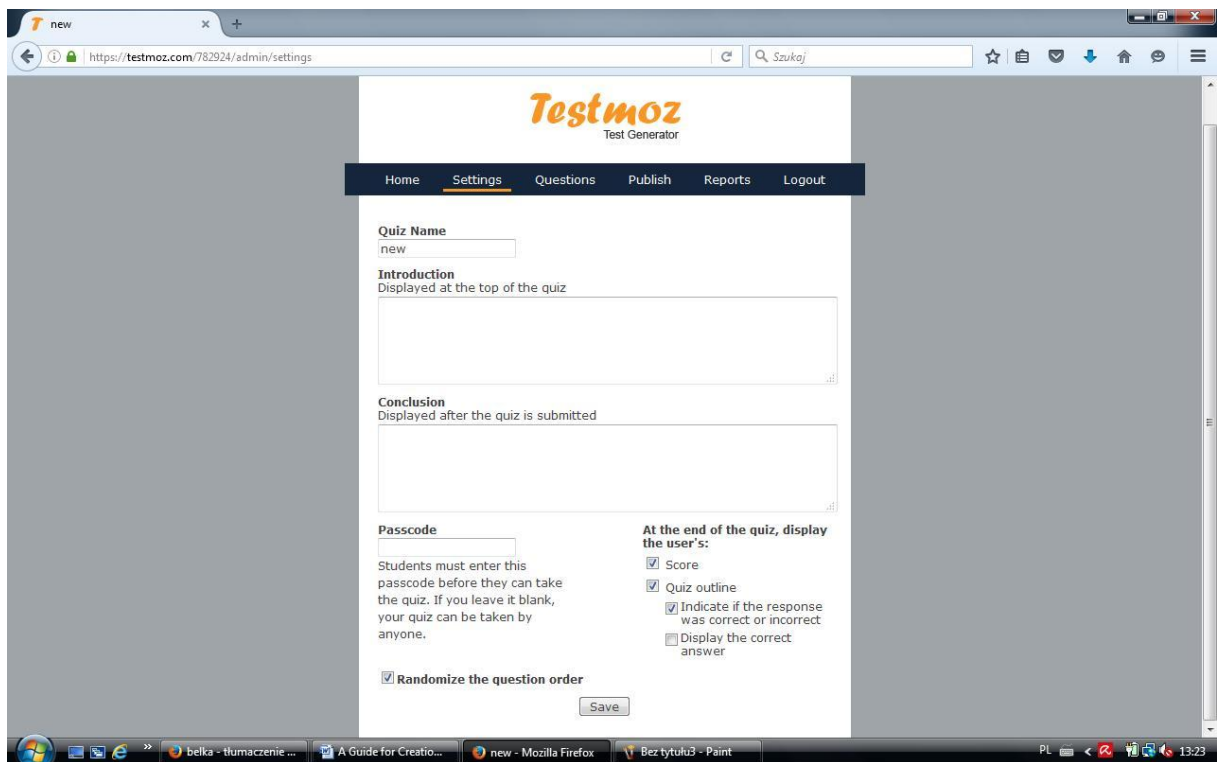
new

https://testmoz.com/782924/admin/settings

Szukaj

Testmoz
Test Generator

Home Settings Questions Publish Reports Logout

Quiz Name
new

Introduction
Displayed at the top of the quiz

Conclusion
Displayed after the quiz is submitted

Passcode

Students must enter this passcode before they can take the quiz. If you leave it blank, your quiz can be taken by anyone.

At the end of the quiz, display the user's:

Score

Quiz outline

Indicate if the response was correct or incorrect

Display the correct answer

Randomize the question order

Save

belka - tłumaczenie ...

A Guide for Creatio...

new - Mozilla Firefox

Bez tytułu3 - Paint

PL

13:23